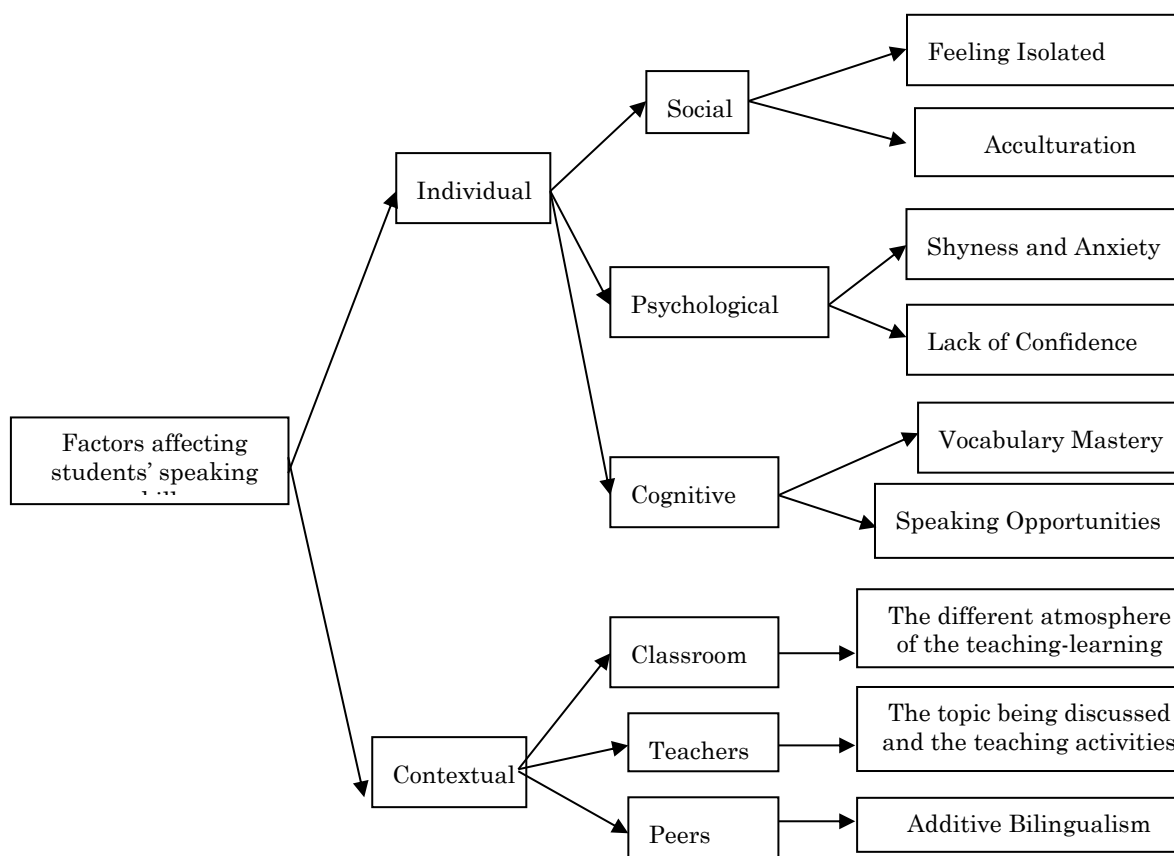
Factors affecting students' speaking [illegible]

Individual

Social

Feeling Isolated

Acculturation

Psychological

Shyness and Anxiety

Lack of Confidence

Cognitive

Vocabulary Mastery

Speaking Opportunities

Contextual

Classroom

The different atmosphere of the teaching-learning

Teachers

The topic being discussed and the teaching activities

Peers

Additive Bilingualism